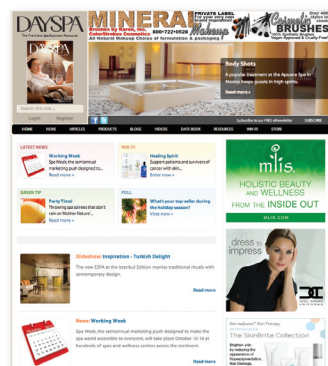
DAYSPA
The Premiere Spa Business Resource

MINERAL
PRIVATE LABEL
Brand Building Company
ColorStudio Cosmetics
All Natural Makeup Choice of formulation & packaging
866-722-0528

Cosmetic BRUSHES
100% Synthetic Bristles
Vegan Approved & Cruelty Free

Body Shots
A popular treatment at the Apsara Spa in Siesta keeps guests in high spirits.
Read more »

HOME NEWS ARTICLES PRODUCTS BLOGS VIDEOS DATE BOOK RESOURCES WIN IT! STORE

LATEST NEWS
Working Week
Spa Week, the semiannual marketing push designed to...
Read more »

WIN IT!
Healing Spirit
Support patients and survivors of cancer with...
Enter now »

GREEN TIP
Party Time!
Throwing spa soirees that don't rain on Mother Nature'...
Read more »

POLL
What's your top seller during the holiday season?
Vote now »

MLIS.
HOLISTIC BEAUTY AND WELLNESS FROM THE INSIDE OUT
MLIS.COM

Slideshow: Inspiration - Turkish Delight
The new ESPA at the Istanbul Edition marries traditional rituals with contemporary design.
Read more

dress to impress

News: Working Week
Spa Week, the semiannual marketing push designed to make the spa world accessible to everyone, will take place October 10-16 at hundreds of spas and wellness centers across the continent.
Read more

The SkinBrite Collection